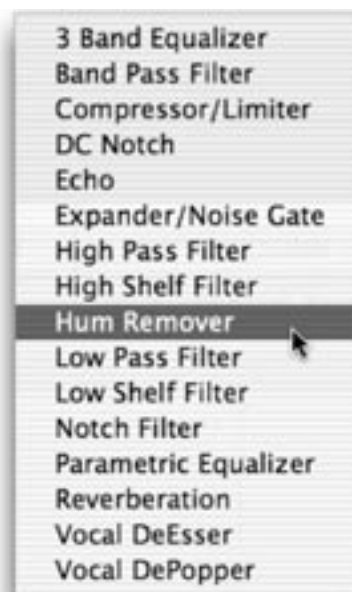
3 Band Equalizer
Band Pass Filter
Compressor/Limiter
DC Notch
Echo
Expander/Noise Gate
High Pass Filter
High Shelf Filter
Hum Remover
Low Pass Filter
Low Shelf Filter
Notch Filter
Parametric Equalizer
Reverberation
Vocal DeEsser
Vocal DePopper